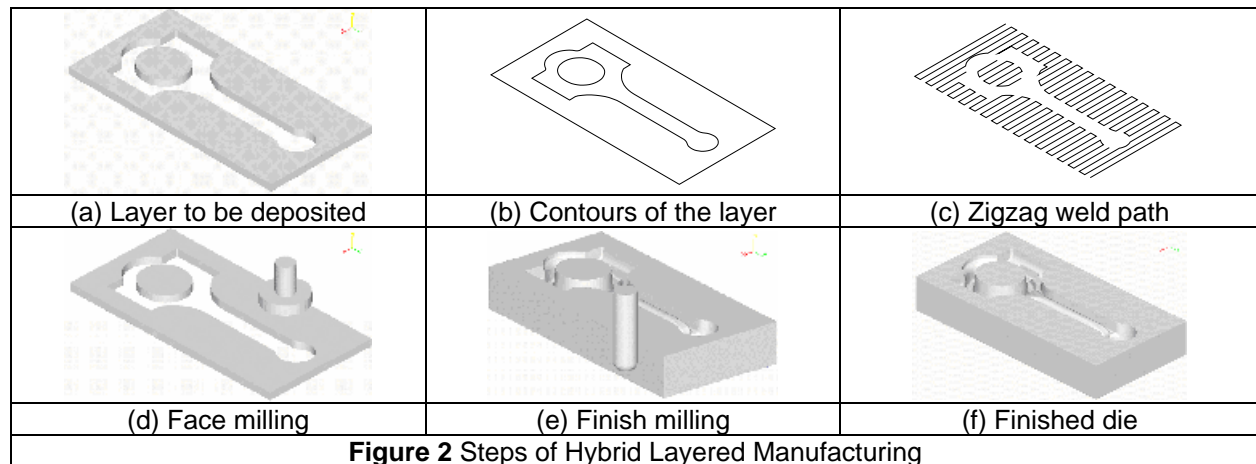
| (a) Layer to be deposited | (b) Contours of the layer | (c) Zigzag weld path |
|---|---|---|
| (d) Face milling | (e) Finish milling | (f) Finished die |

**Figure 2** Steps of Hybrid Layered Manufacturing